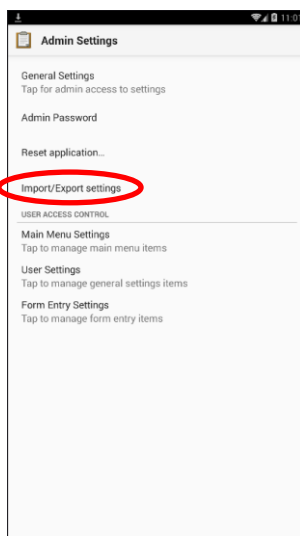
11:0

Admin Settings

General Settings
Tap for admin access to settings

Admin Password

Reset application...

Import/Export settings

USER ACCESS CONTROL

Main Menu Settings
Tap to manage main menu items

User Settings
Tap to manage general settings items

Form Entry Settings
Tap to manage form entry items